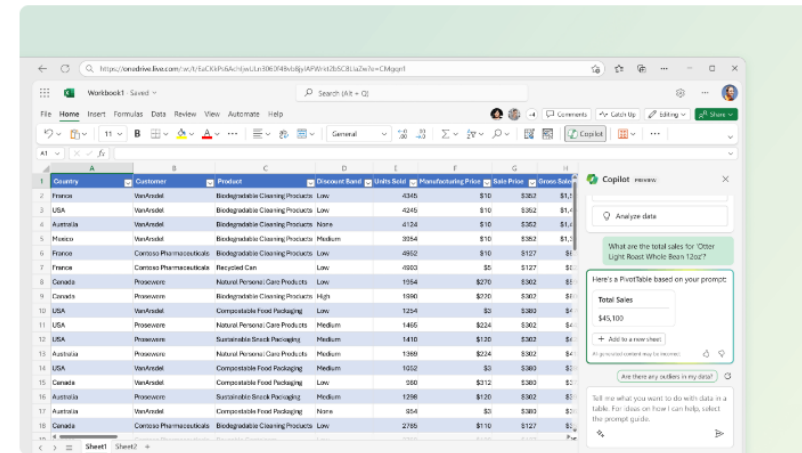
https://onedrive.live.com/:w:/t/EaCKkPs6Achl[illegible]

Workbook1 · Saved

Search (Alt + Q)

Comments Catch Up Editing Share

File Home Insert Formulas Data Review View Automate Help

11 B General Copilot

A1 fx

| | A | B | C | D | E | F | G | H |
|---|---|---|---|---|---|---|---|---|
| 1 | Country | Customer | Product | Discount Band | Units Sold | Manufacturing Price | Sale Price | Gross Sales |
| 2 | France | VanArsdel | Biodegradable Cleaning Products | Low | 4345 | $10 | $352 | $1,4 |
| 3 | USA | VanArsdel | Biodegradable Cleaning Products | Low | 4245 | $10 | $352 | $1,4 |
| 4 | Australia | VanArsdel | Biodegradable Cleaning Products | None | 4124 | $10 | $352 | $1,4 |
| 5 | Mexico | VanArsdel | Biodegradable Cleaning Products | Medium | 3354 | $10 | $352 | $1,1 |
| 6 | France | Contoso Pharmaceuticals | Biodegradable Cleaning Products | Low | 4952 | $10 | $127 | $6 |
| 7 | France | Contoso Pharmaceuticals | Recycled Can | Low | 4993 | $5 | $127 | $6 |
| 8 | Canada | Proseware | Natural Personal Care Products | Low | 1554 | $270 | $302 | $5 |
| 9 | Canada | Proseware | Natural Personal Care Products | High | 1990 | $220 | $302 | $6 |
| 10 | USA | Proseware | Compostable Food Packaging | Low | 1254 | $3 | $380 | $4 |
| 11 | USA | Proseware | Natural Personal Care Products | Medium | 1465 | $224 | $302 | $5 |
| 12 | USA | Proseware | Sustainable Snack Packaging | Medium | 1410 | $120 | $302 | $4 |
| 13 | Australia | Proseware | Natural Personal Care Products | Medium | 1369 | $224 | $302 | $4 |
| 14 | USA | VanArsdel | Compostable Food Packaging | Medium | 1052 | $3 | $380 | $3 |
| 15 | Canada | VanArsdel | Compostable Food Packaging | Low | 980 | $312 | $380 | $3 |
| 16 | Australia | Proseware | Sustainable Snack Packaging | Medium | 1298 | $120 | $302 | $3 |
| 17 | Australia | VanArsdel | Compostable Food Packaging | None | 954 | $3 | $380 | $3 |
| 18 | Canada | Contoso Pharmaceuticals | Biodegradable Cleaning Products | Low | 2765 | $110 | $127 | $3 |

Sheet1 Sheet2 +

Copilot PREVIEW

Analyze data

What are the total sales for 'Otter Light Roast Whole Bean 12oz'?

Here's a PivotTable based on your prompt:

Total Sales

$45,100

+ Add to a new sheet

AI-generated content may be incorrect

Are there any outliers in my data?

Tell me what you want to do with data in a table. For ideas on how I can help, select the prompt guide.